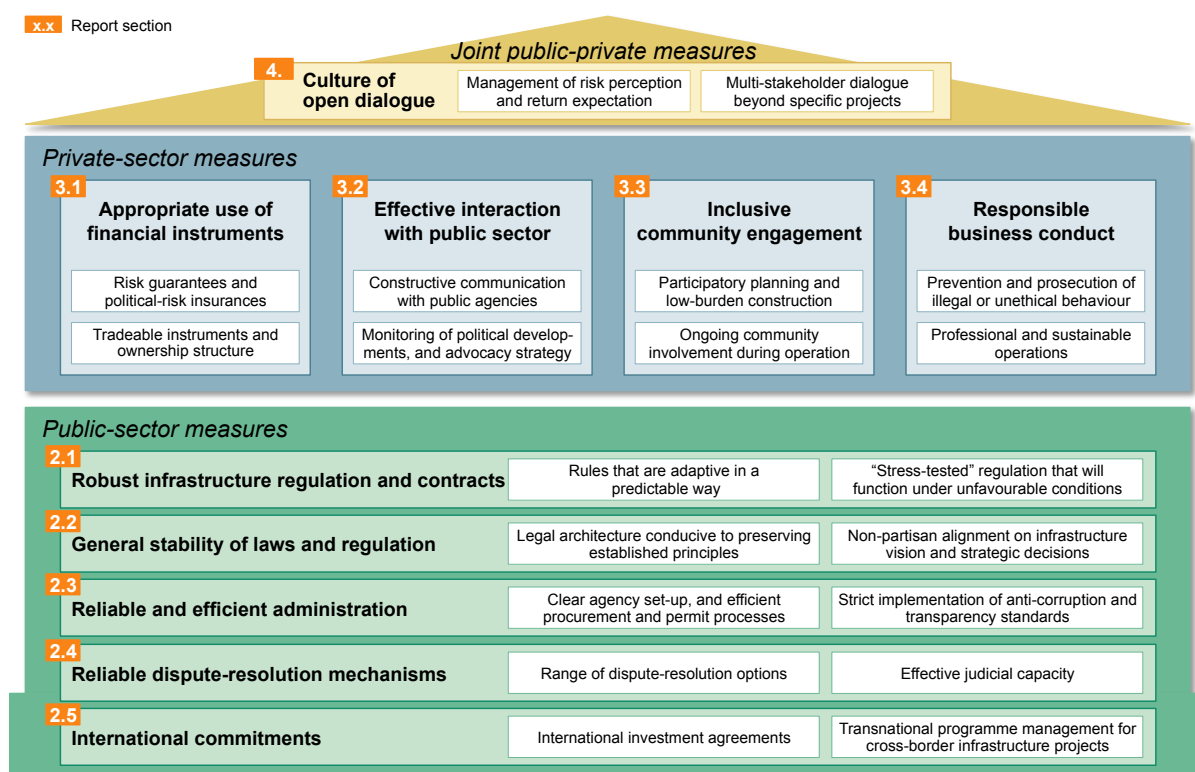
x.x Report section

Joint public-private measures

4. Culture of open dialogue

Management of risk perception and return expectation

Multi-stakeholder dialogue beyond specific projects

Private-sector measures

3.1 Appropriate use of financial instruments

Risk guarantees and political-risk insurances

Tradeable instruments and ownership structure

3.2 Effective interaction with public sector

Constructive communication with public agencies

Monitoring of political developments, and advocacy strategy

3.3 Inclusive community engagement

Participatory planning and low-burden construction

Ongoing community involvement during operation

3.4 Responsible business conduct

Prevention and prosecution of illegal or unethical behaviour

Professional and sustainable operations

Public-sector measures

2.1 Robust infrastructure regulation and contracts

Rules that are adaptive in a predictable way

"Stress-tested" regulation that will function under unfavourable conditions

2.2 General stability of laws and regulation

Legal architecture conducive to preserving established principles

Non-partisan alignment on infrastructure vision and strategic decisions

2.3 Reliable and efficient administration

Clear agency set-up, and efficient procurement and permit processes

Strict implementation of anti-corruption and transparency standards

2.4 Reliable dispute-resolution mechanisms

Range of dispute-resolution options

Effective judicial capacity

2.5 International commitments

International investment agreements

Transnational programme management for cross-border infrastructure projects